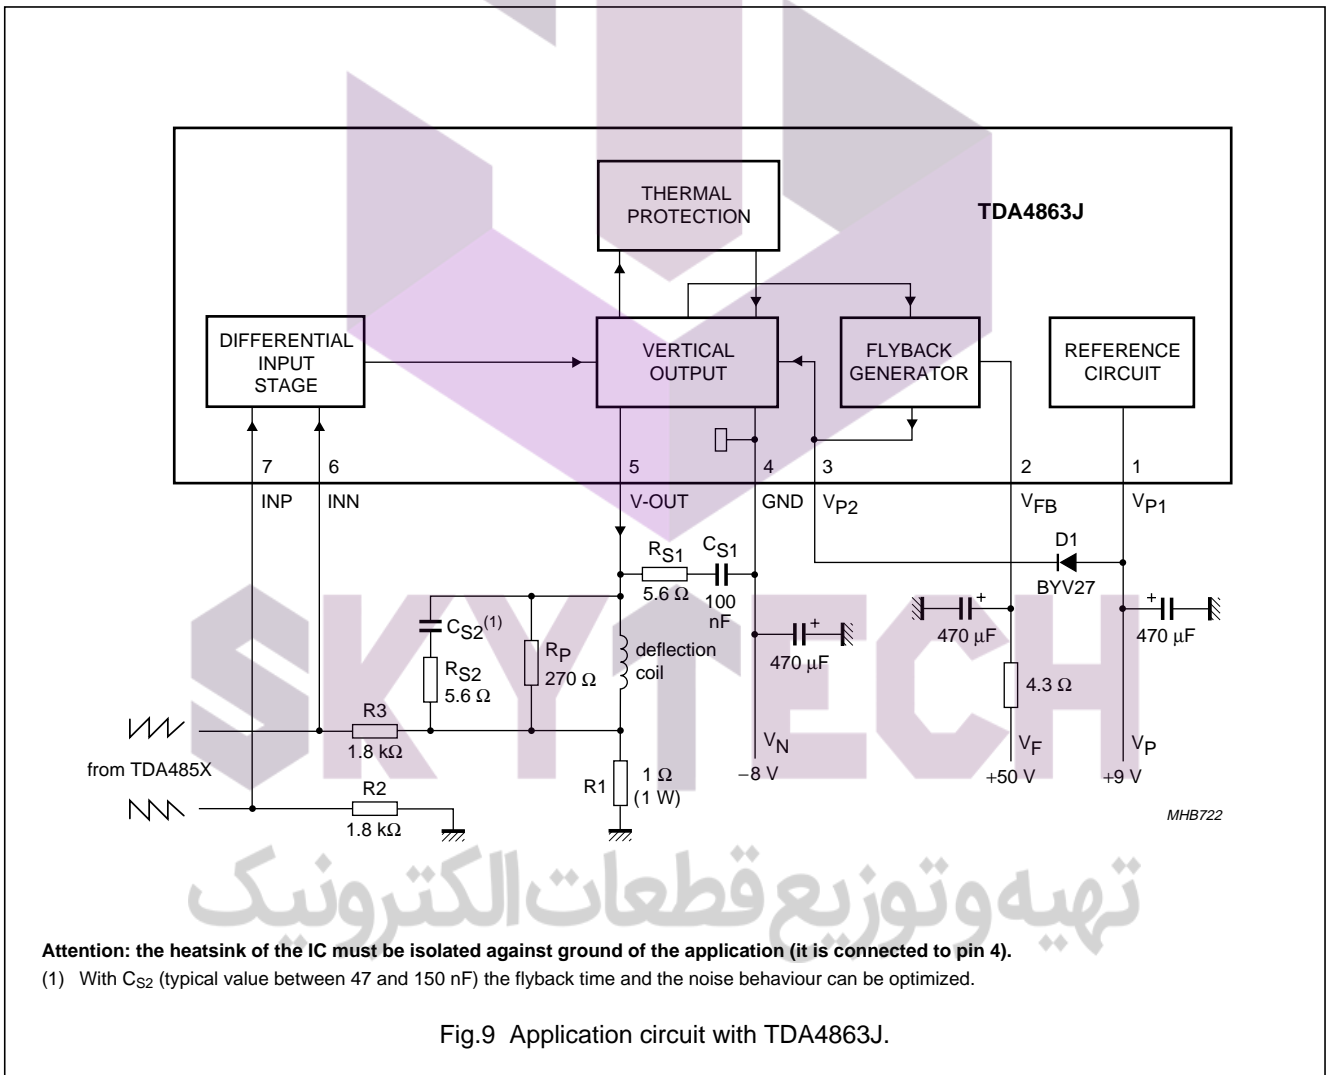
THERMAL PROTECTION

TDA4863J

DIFFERENTIAL INPUT STAGE

VERTICAL OUTPUT

FLYBACK GENERATOR

REFERENCE CIRCUIT

7 6 5 4 3 2 1

INP INN V-OUT GND $V_{P2}$ $V_{FB}$ $V_{P1}$

D1

BYV27

$R_{S1}$ $C_{S1}$

5.6 Ω 100 nF

$C_{S2}$$^{(1)}$

$R_{S2}$ 5.6 Ω

$R_P$ 270 Ω

deflection coil

470 μF

470 μF

470 μF

4.3 Ω

R3 1.8 kΩ

from TDA485X

R2 1.8 kΩ

R1 1 Ω (1 W)

$V_N$ −8 V

$V_F$ +50 V

$V_P$ +9 V

MHB722

SKYTECH

تهیه و توزیع قطعات الکترونیک

Attention: the heatsink of the IC must be isolated against ground of the application (it is connected to pin 4).

(1) With $C_{S2}$ (typical value between 47 and 150 nF) the flyback time and the noise behaviour can be optimized.

Fig.9 Application circuit with TDA4863J.